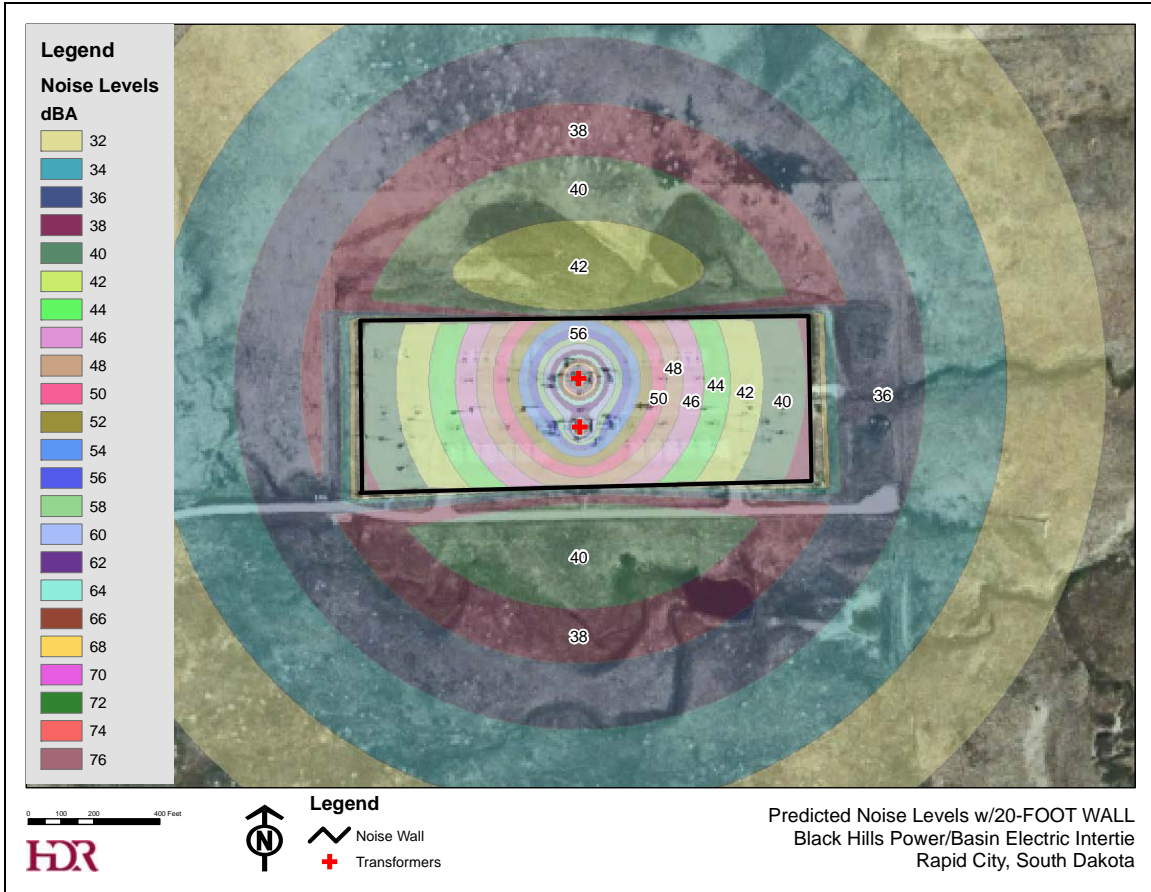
Legend
Noise Levels
dBA
32
34
36
38
40
42
44
46
48
50
52
54
56
58
60
62
64
66
68
70
72
74
76

38
40
42
56
48
44
42
50
46
40
36
40
38

0 100 200 400 Feet
HDR
N
Legend
Noise Wall
Transformers

Predicted Noise Levels w/20-FOOT WALL
Black Hills Power/Basin Electric Intertie
Rapid City, South Dakota